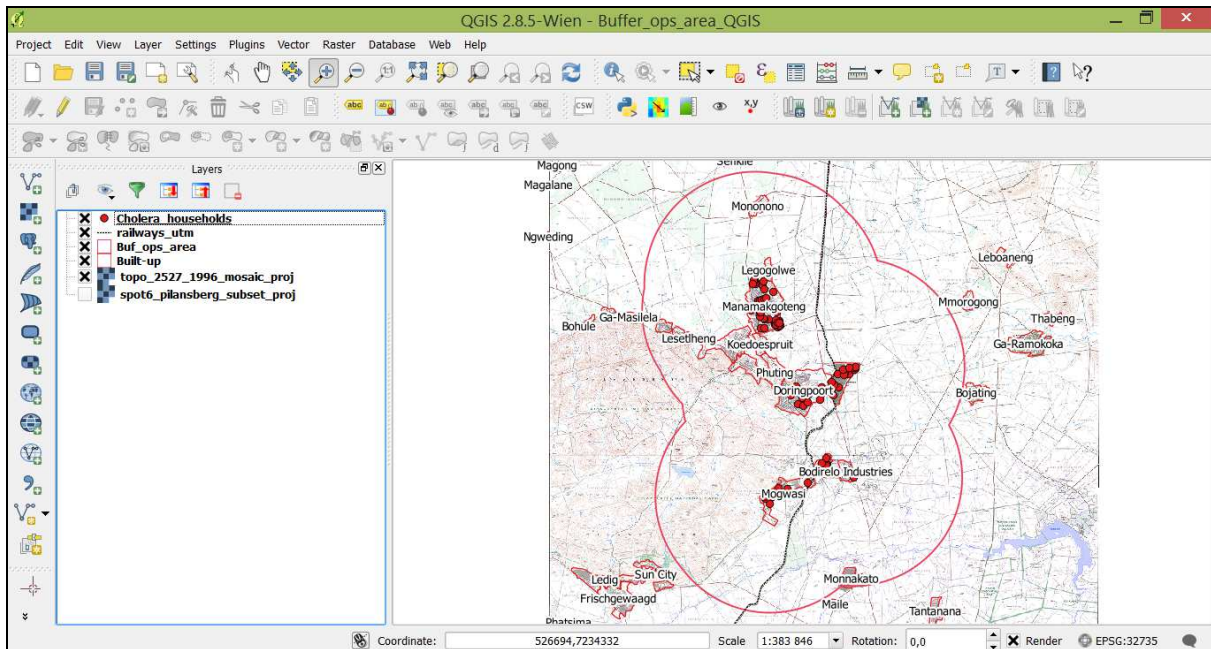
QGIS 2.8.5-Wien - Buffer_ops_area_QGIS

Project Edit View Layer Settings Plugins Vector Raster Database Web Help

Layers

Cholera_households
railways_utm
Buf_ops_area
Built-up
topo_2527_1996_mosaic_proj
spot6_pilansberg_subset_proj

Magong
Senkile
Magalane
Mononono
Ngweding
Leboaneng
Legogolwe
Mmorogong
Manamakgoteng
Thabeng
Ga-Masilela
Bohule
Lesetlheng
Koedoespruit
Ga-Ramokoka
Phuting
Doringpoort
Bojating
Bodirelo Industries
Mogwasi
Sun City
Ledig
Monnakato
Frischgewaagd
Maile
Tantanana
Phatsima

Coordinate: 526694,7234332 Scale 1:383 846 Rotation: 0,0 Render EPSG:32735